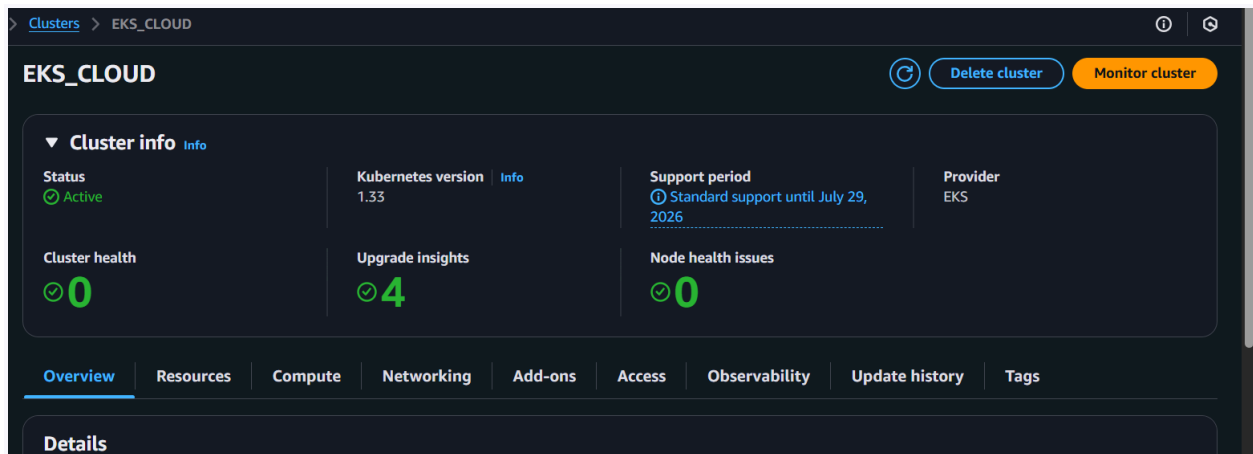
Clusters > EKS_CLOUD

EKS_CLOUD

Delete cluster

Monitor cluster

Cluster info Info

Status
Active

Kubernetes version Info
1.33

Support period
Standard support until July 29, 2026

Provider
EKS

Cluster health
0

Upgrade insights
4

Node health issues
0

Overview | Resources | Compute | Networking | Add-ons | Access | Observability | Update history | Tags

Details